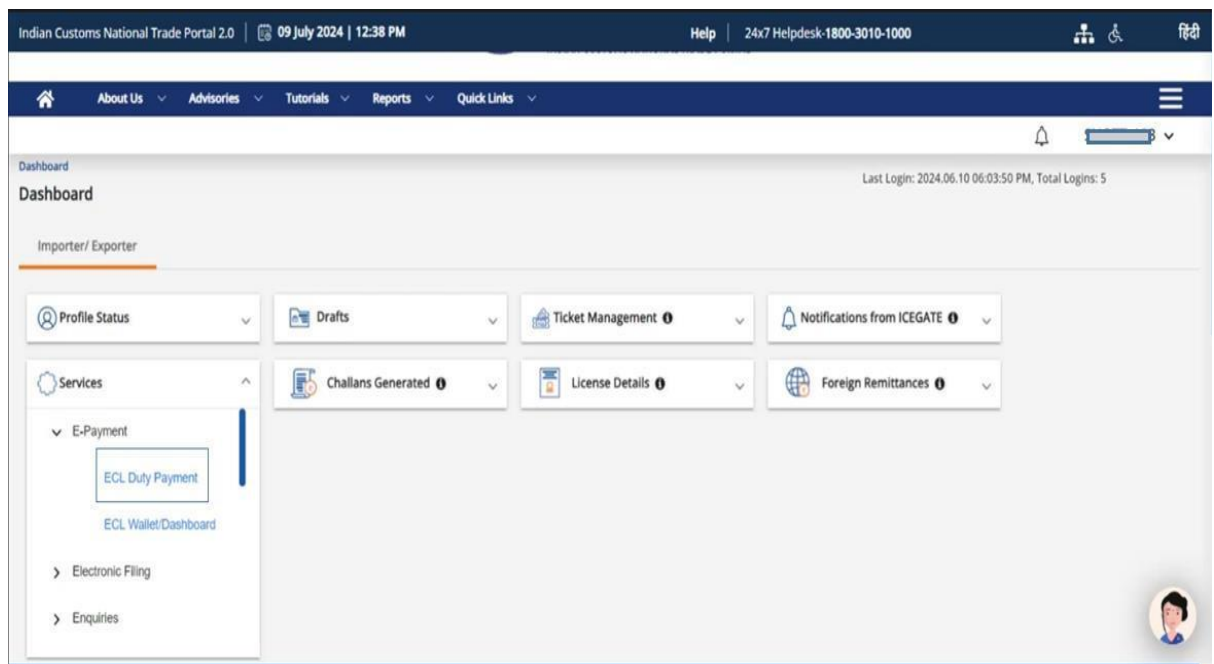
Indian Customs National Trade Portal 2.0 | 09 July 2024 | 12:38 PM

Help | 24x7 Helpdesk-1800-3010-1000

हिंदी

About Us Advisories Tutorials Reports Quick Links

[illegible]

Dashboard

Dashboard

Last Login: 2024.06.10 06:03:50 PM, Total Logins: 5

Importer/ Exporter

Profile Status

Drafts

Ticket Management

Notifications from ICEGATE

Services

Challans Generated

License Details

Foreign Remittances

E-Payment

ECL Duty Payment

ECL Wallet/Dashboard

Electronic Filing

Enquiries